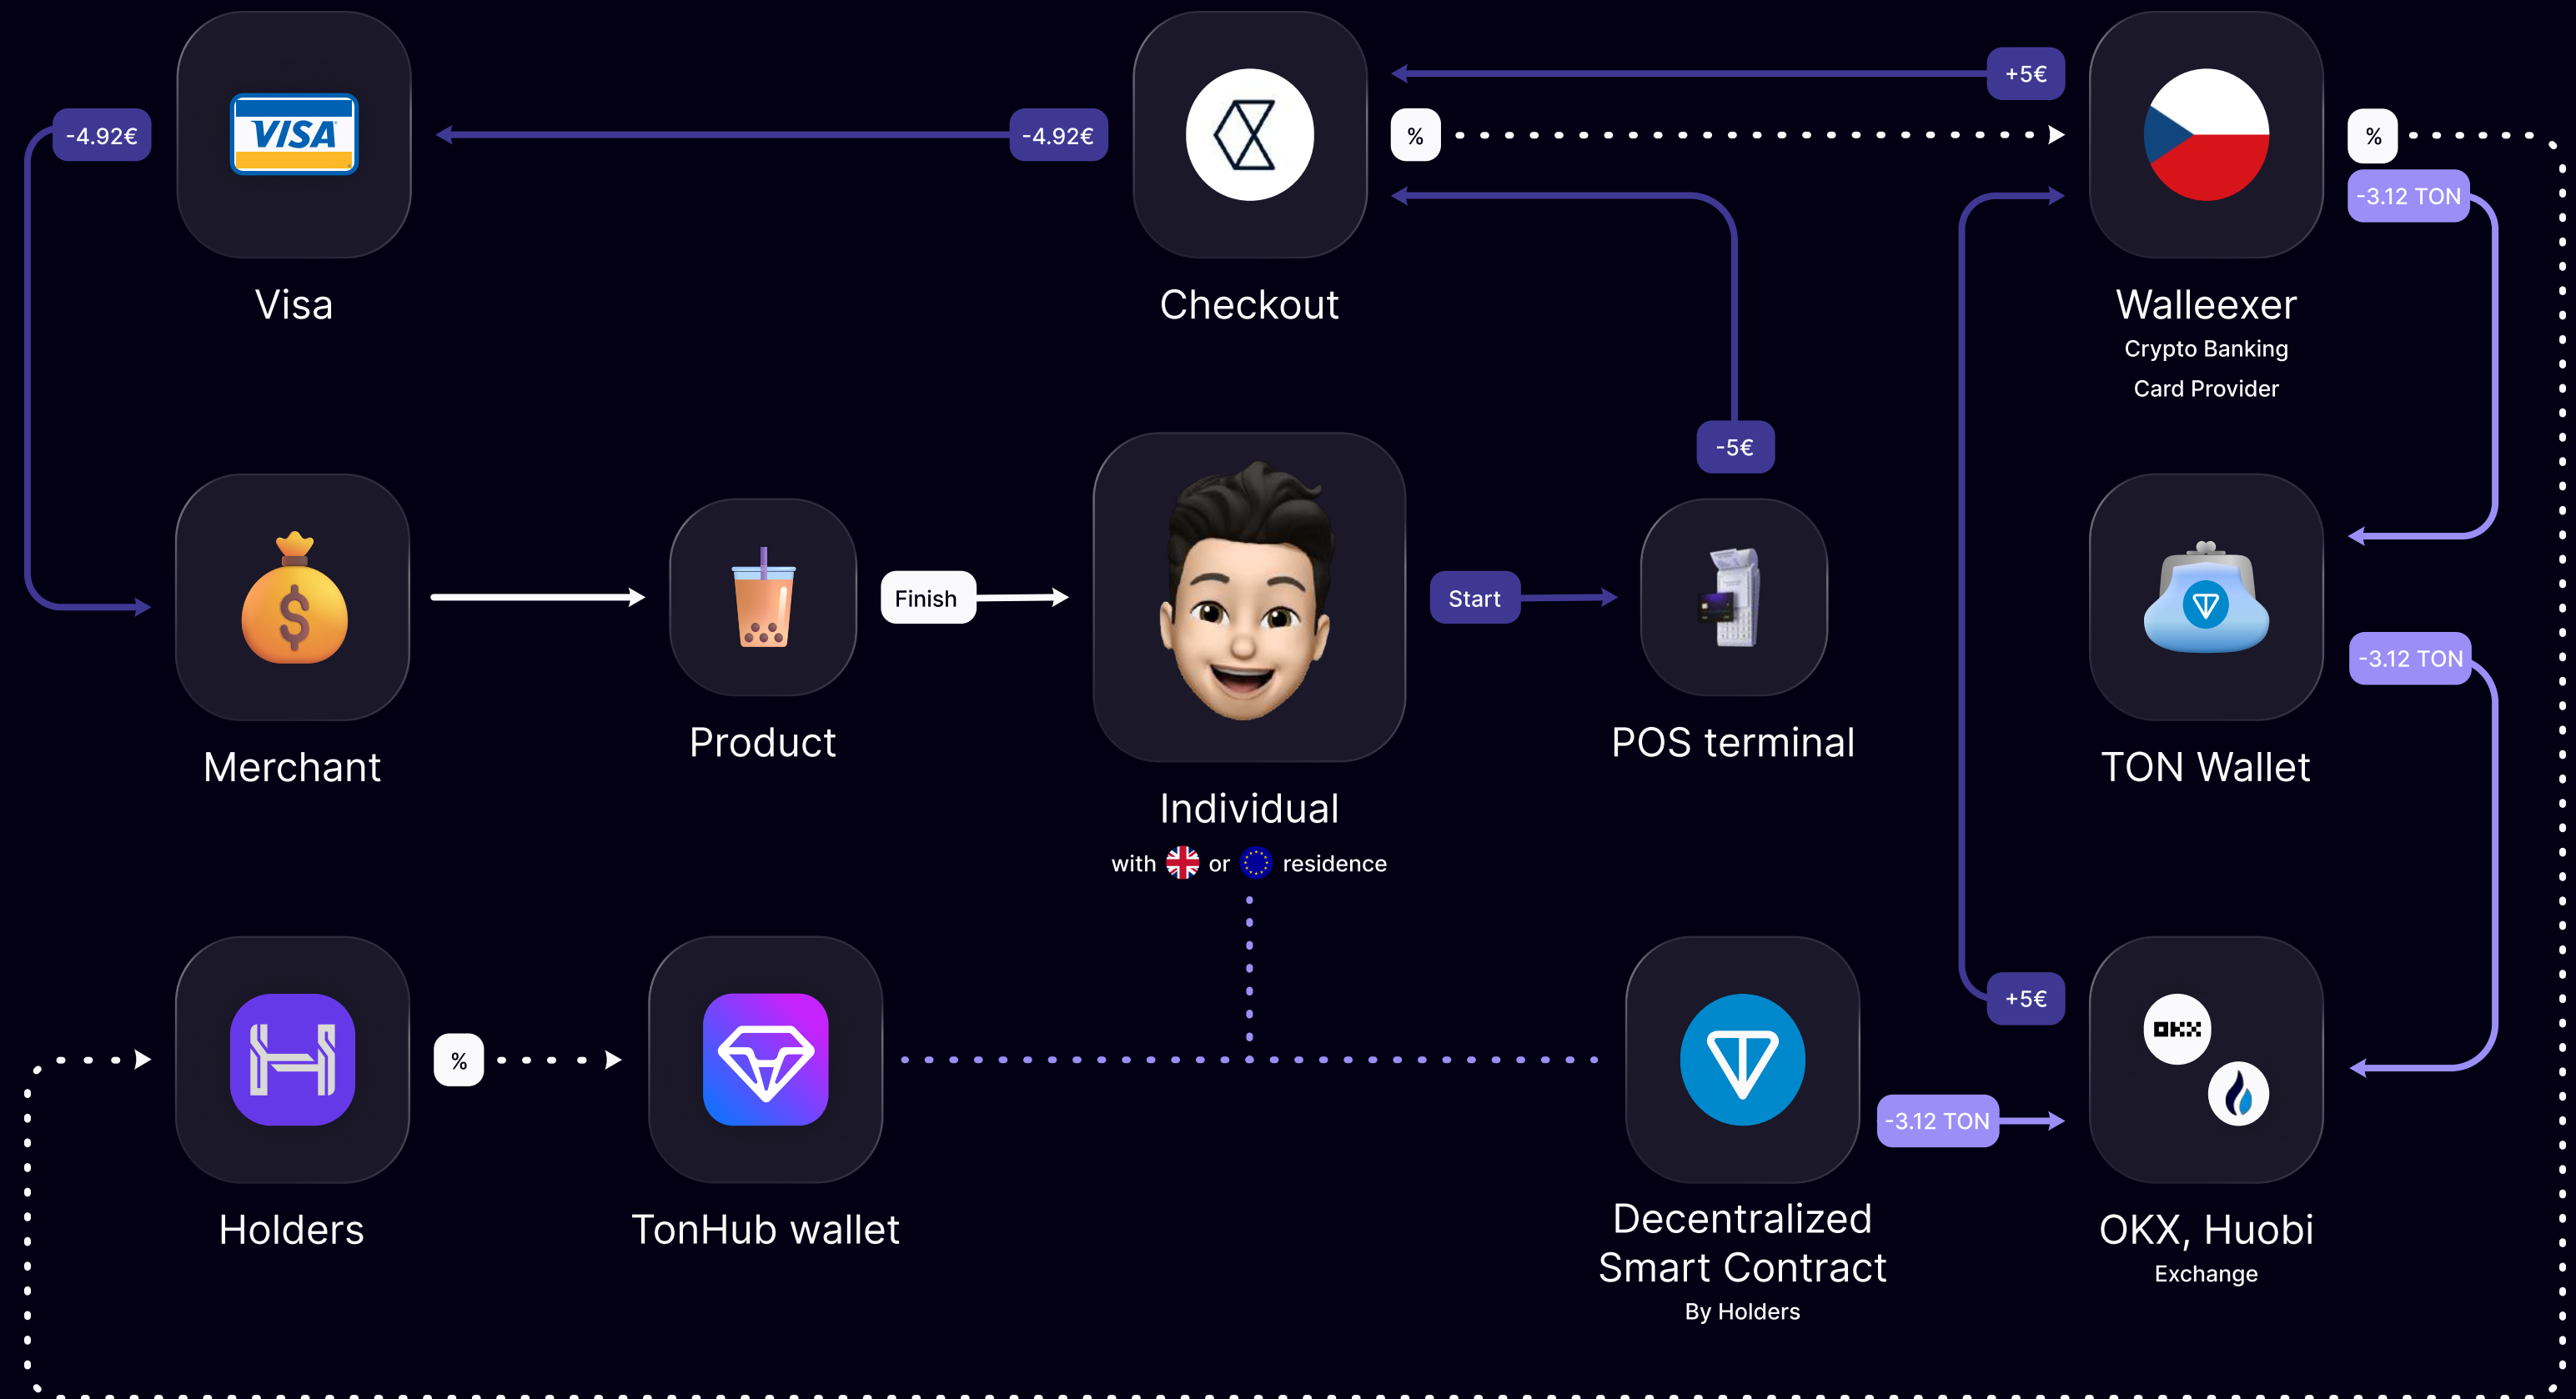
-4.92€

VISA

Visa

-4.92€

Checkout

+5€

%

-5€

Walleexer
Crypto Banking
Card Provider

%

-3.12 TON

Merchant

Product

Finish

Individual
with or residence

Start

POS terminal

TON Wallet

-3.12 TON

+5€

Holders

%

TonHub wallet

Decentralized Smart Contract
By Holders

-3.12 TON

OKX

OKX, Huobi
Exchange